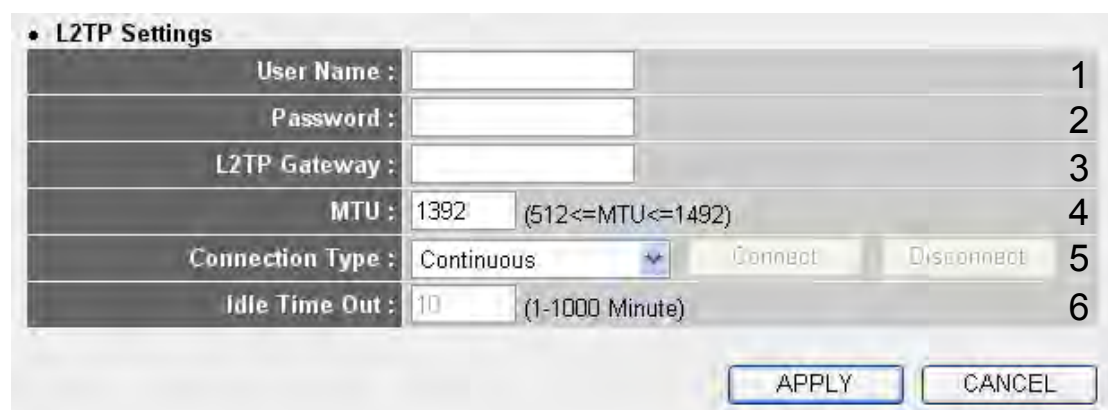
• L2TP Settings

| | | |
|---|---|---|
| User Name : | | 1 |
| Password : | | 2 |
| L2TP Gateway : | | 3 |
| MTU : | 1392 (512<=MTU<=1492) | 4 |
| Connection Type : | Continuous Connect Disconnect | 5 |
| Idle Time Out : | 10 (1-1000 Minute) | 6 |

APPLY CANCEL